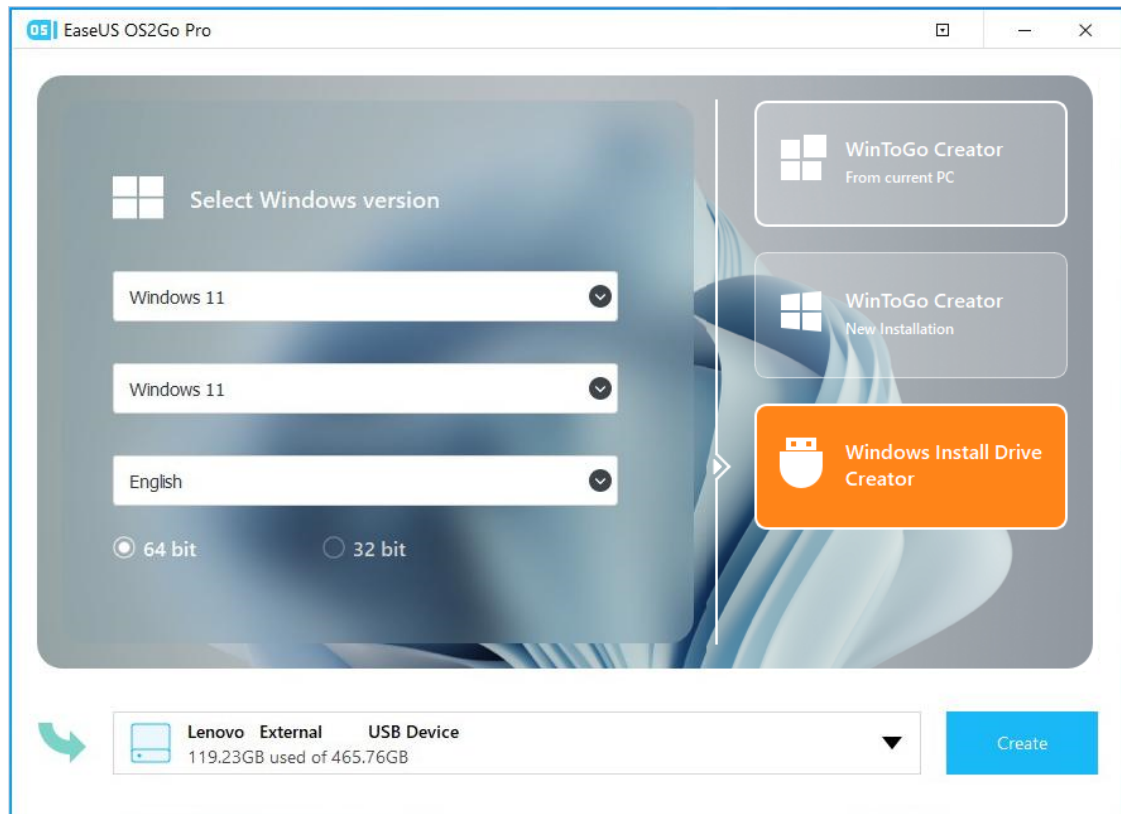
OS EaseUS OS2Go Pro

Select Windows version

Windows 11

Windows 11

English

64 bit

32 bit

WinToGo Creator
From current PC

WinToGo Creator
New Installation

Windows Install Drive Creator

Lenovo External USB Device
119.23GB used of 465.76GB

Create